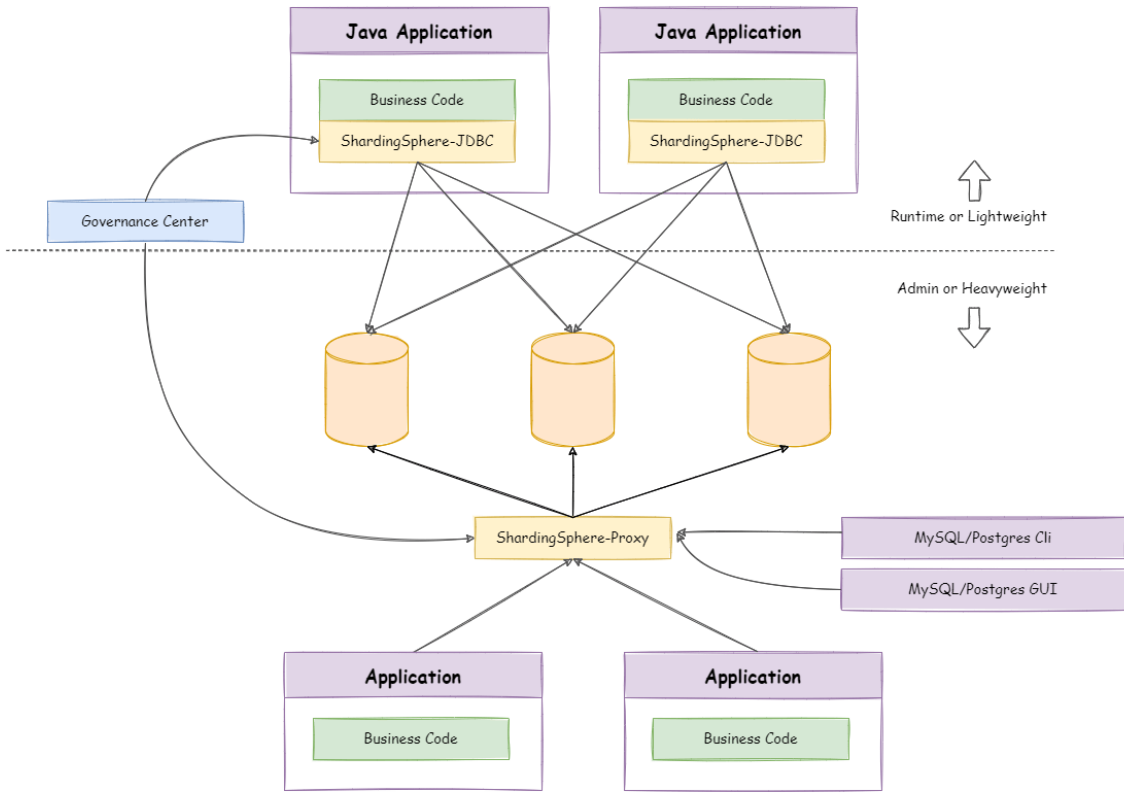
Java Application

Business Code

ShardingSphere-JDBC

Java Application

Business Code

ShardingSphere-JDBC

Governance Center

Runtime or Lightweight

Admin or Heavyweight

ShardingSphere-Proxy

MySQL/Postgres Cli

MySQL/Postgres GUI

Application

Business Code

Application

Business Code